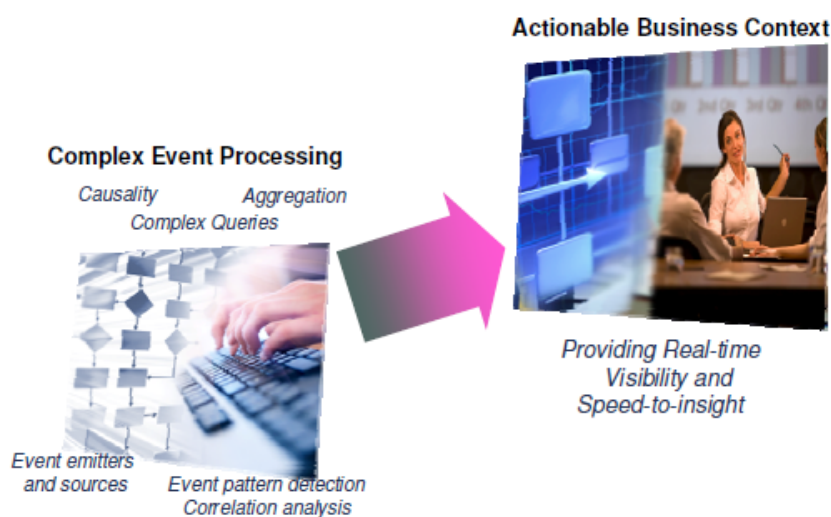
Actionable Business Context

Complex Event Processing

Causality

Aggregation

Complex Queries

Event emitters and sources

Event pattern detection
Correlation analysis

Providing Real-time Visibility and Speed-to-insight